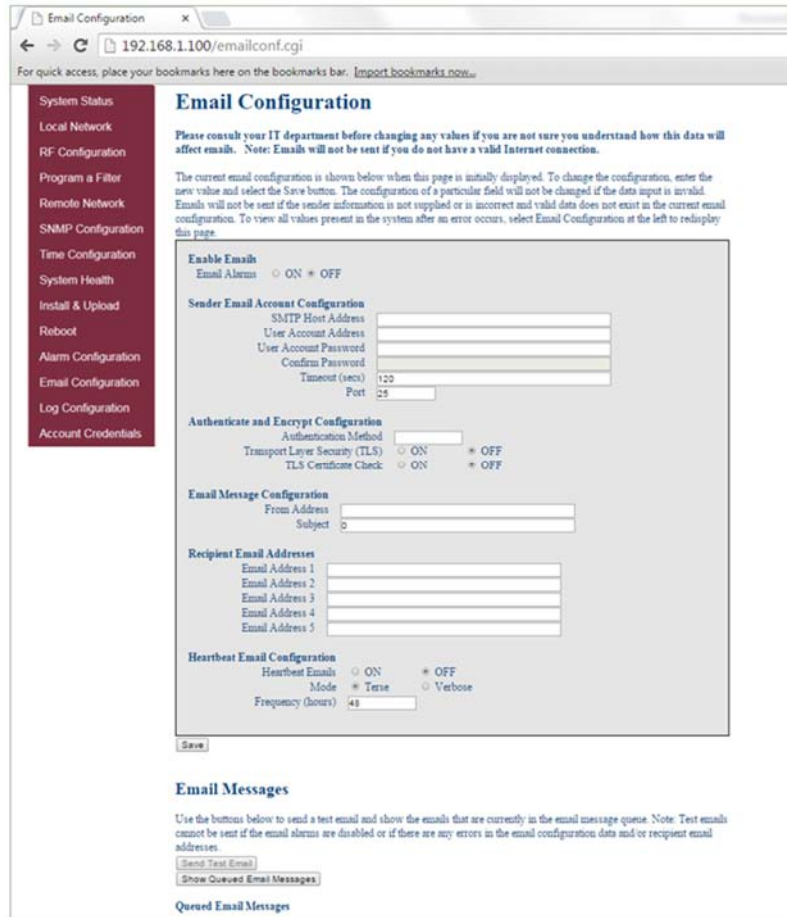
Email Configuration ×

192.168.1.100/emailconf.cgi

For quick access, place your bookmarks here on the bookmarks bar. Import bookmarks now...

System Status
Local Network
RF Configuration
Program a Filter
Remote Network
SNMP Configuration
Time Configuration
System Health
Install & Upload
Reboot
Alarm Configuration
Email Configuration
Log Configuration
Account Credentials

Email Configuration

Please consult your IT department before changing any values if you are not sure you understand how this data will affect emails. Note: Emails will not be sent if you do not have a valid Internet connection.

The current email configuration is shown below when this page is initially displayed. To change the configuration, enter the new value and select the Save button. The configuration of a particular field will not be changed if the data input is invalid. Emails will not be sent if the sender information is not supplied or is incorrect and valid data does not exist in the current email configuration. To view all values present in the system after an error occurs, select Email Configuration at the left to redisplay this page.

Enable Emails
Email Alarms ON OFF

Sender Email Account Configuration
SMTP Host Address
User Account Address
User Account Password
Confirm Password
Timeout (secs) 120
Port 25

Authenticate and Encrypt Configuration
Authentication Method
Transport Layer Security (TLS) ON OFF
TLS Certificate Check ON OFF

Email Message Configuration
From Address
Subject 0

Recipient Email Addresses
Email Address 1
Email Address 2
Email Address 3
Email Address 4
Email Address 5

Heartbeat Email Configuration
Heartbeat Emails ON OFF
Mode Terse Verbose
Frequency (hours) 48

Save

Email Messages

Use the buttons below to send a test email and show the emails that are currently in the email message queue. Note: Test emails cannot be sent if the email alarms are disabled or if there are any errors in the email configuration data and/or recipient email addresses.

Send Test Email
Show Queued Email Messages

Queued Email Messages